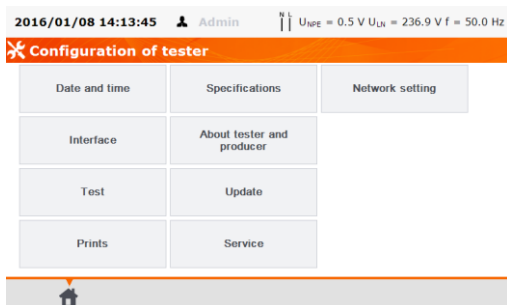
2016/01/08 14:13:45 Admin N L $U_{NPE}$ = 0.5 V $U_{LN}$ = 236.9 V f = 50.0 Hz

Configuration of tester

Date and time
Specifications
Network setting
Interface
About tester and producer
Test
Update
Prints
Service